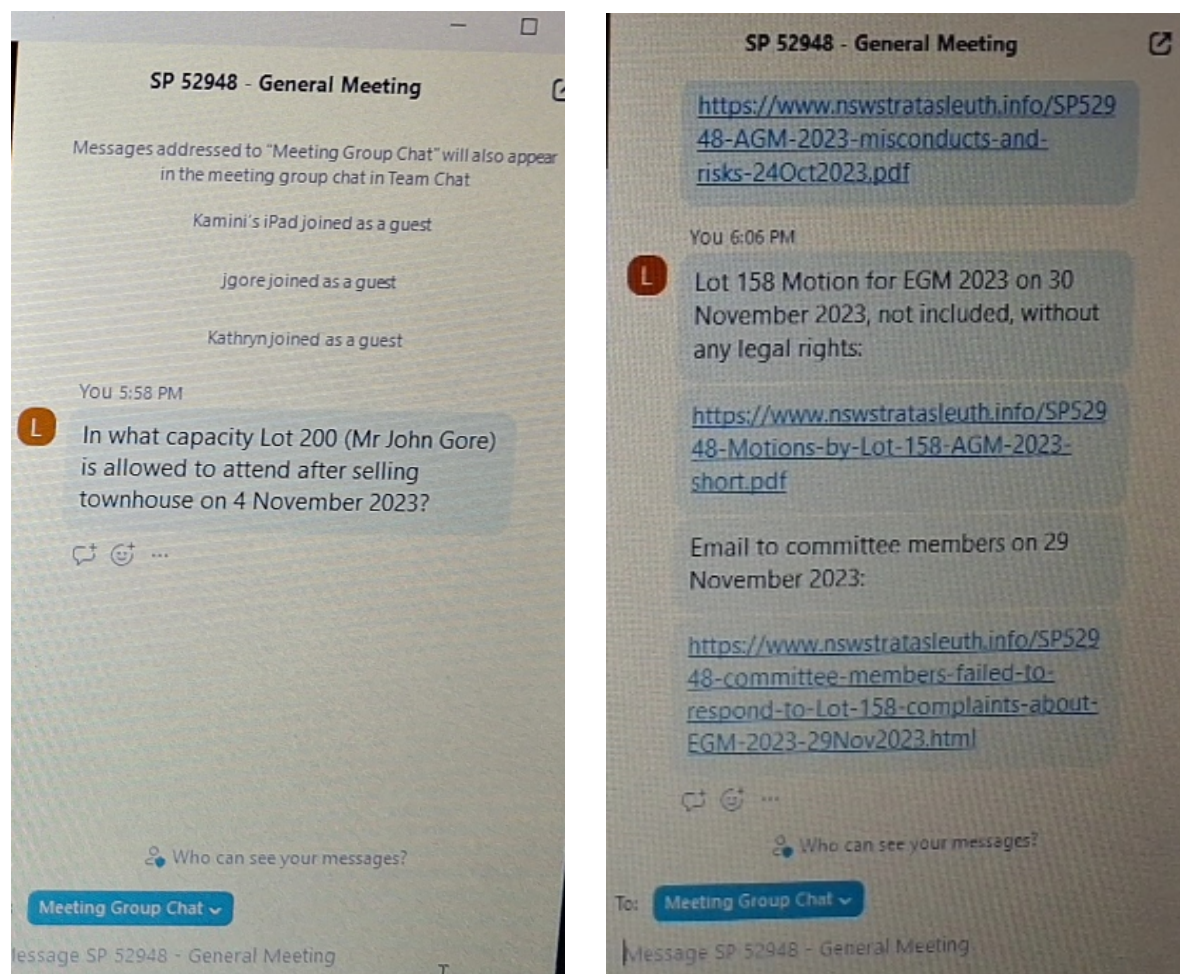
SP 52948 - General Meeting

Messages addressed to "Meeting Group Chat" will also appear in the meeting group chat in Team Chat

Kamini's iPad joined as a guest

jgore joined as a guest

Kathryn joined as a guest

You 5:58 PM

L

In what capacity Lot 200 (Mr John Gore) is allowed to attend after selling townhouse on 4 November 2023?

Who can see your messages?

Meeting Group Chat

lessage SP 52948 - General Meeting

SP 52948 - General Meeting

https://www.nswstratasleuth.info/SP52948-AGM-2023-misconducts-and-risks-24Oct2023.pdf

You 6:06 PM

L

Lot 158 Motion for EGM 2023 on 30 November 2023, not included, without any legal rights:

https://www.nswstratasleuth.info/SP52948-Motions-by-Lot-158-AGM-2023-short.pdf

Email to committee members on 29 November 2023:

https://www.nswstratasleuth.info/SP52948-committee-members-failed-to-respond-to-Lot-158-complaints-about-EGM-2023-29Nov2023.html

Who can see your messages?

To: Meeting Group Chat

Message SP 52948 - General Meeting